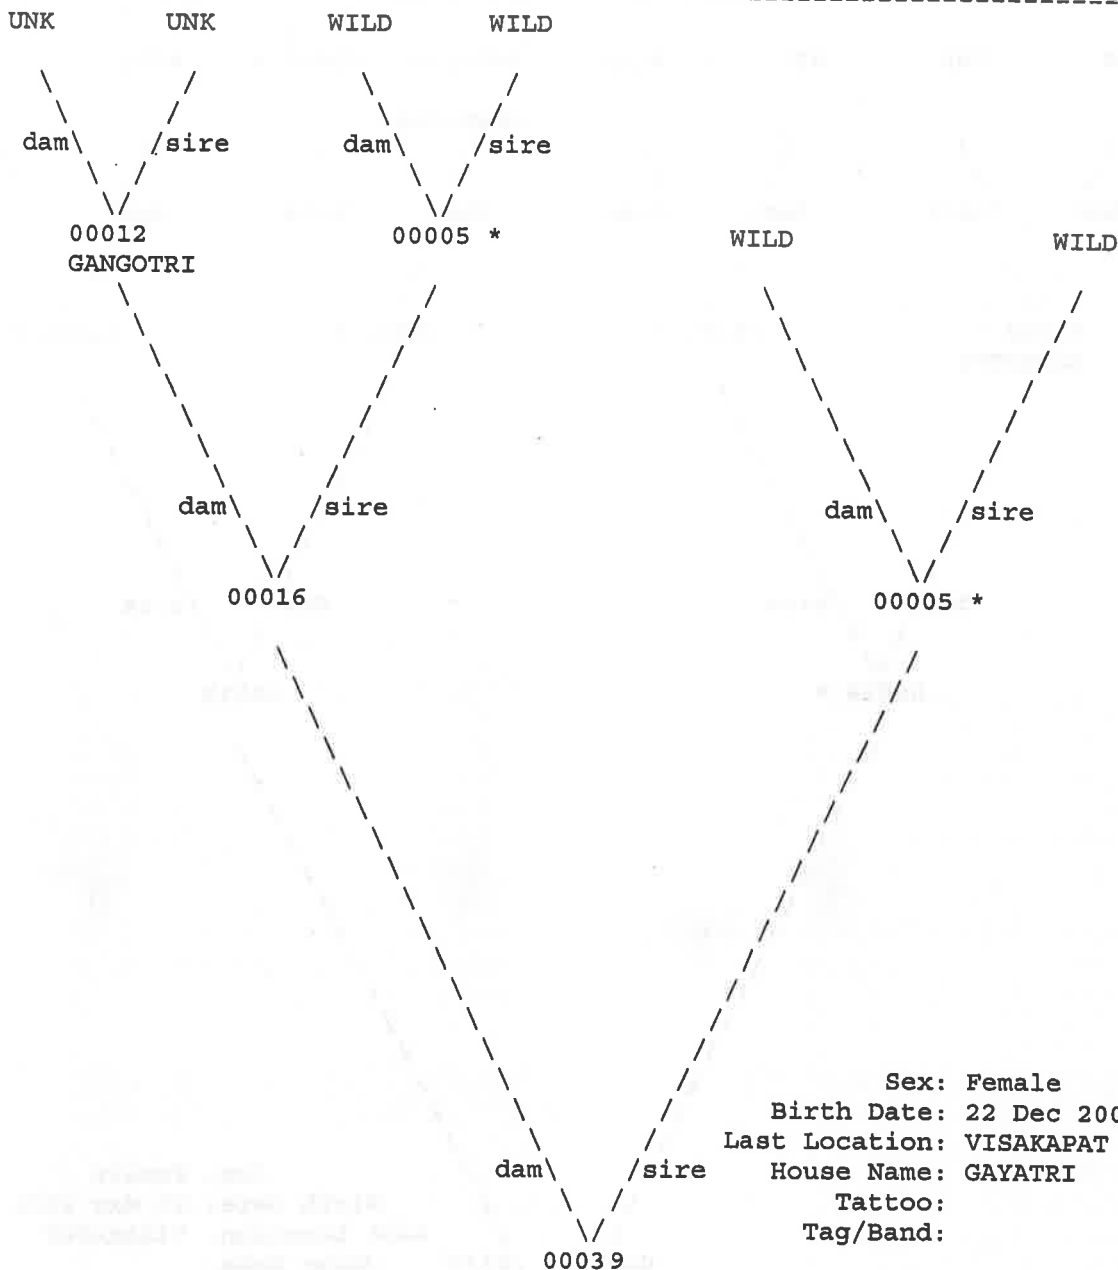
UNK UNK WILD WILD

dam\ /sire dam\ /sire

00012 GANGOTRI

00005 *

WILD WILD

dam\ /sire

00016

dam\ /sire

00005 *

Sex: Female
Birth Date: 22 Dec 200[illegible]
Last Location: VISAKAPAT
House Name: GAYATRI
Tattoo:
Tag/Band:

dam\ /sire

00039